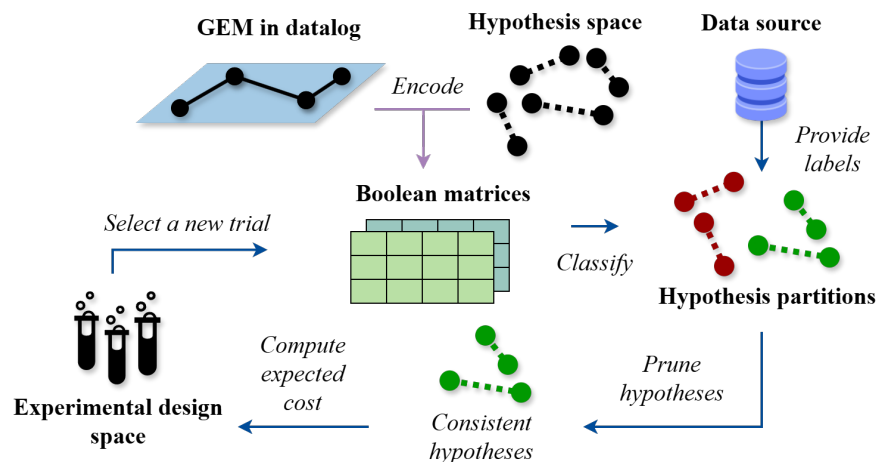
GEM in datalog

Hypothesis space

Data source

Encode

Provide labels

Boolean matrices

Select a new trial

Classify

Hypothesis partitions

Compute expected cost

Prune hypotheses

Experimental design space

Consistent hypotheses